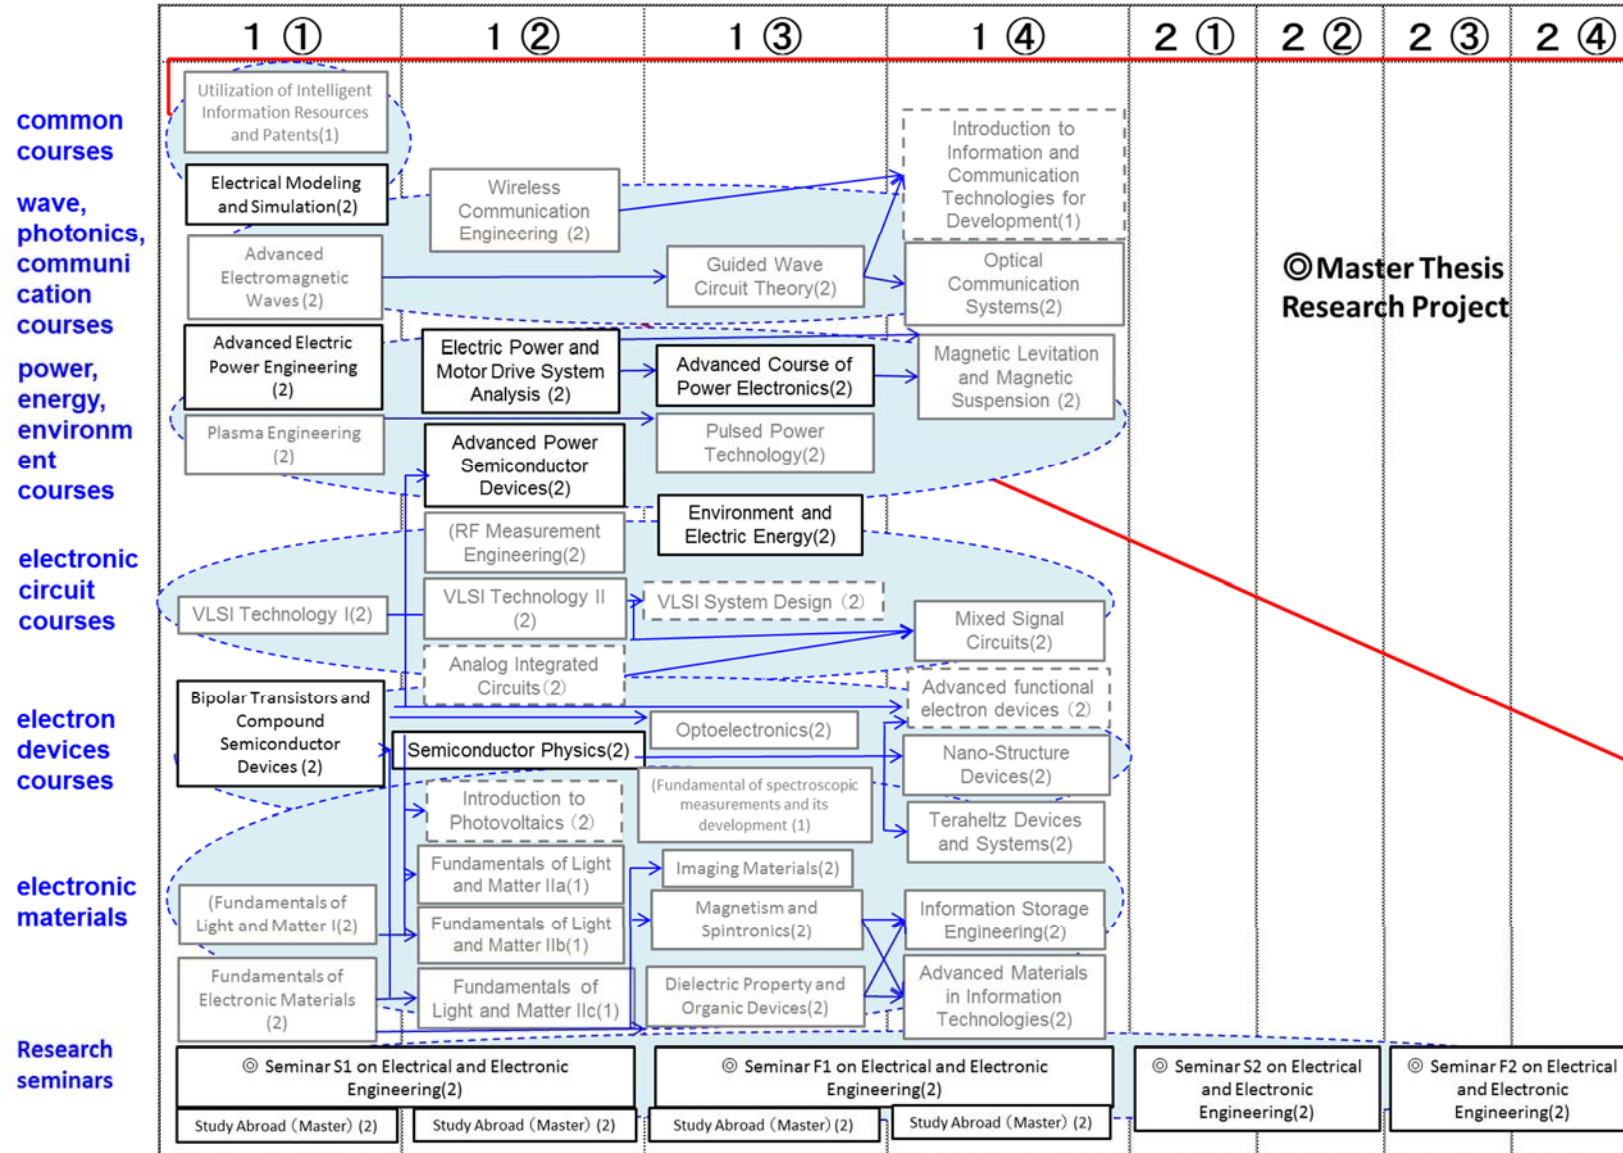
| 1 ① | 1 ② | 1 ③ | 1 ④ | 2 ① | 2 ② | 2 ③ | 2 ④ |
|---|---|---|---|---|---|---|---|

common courses

wave, photonics, communication courses

power, energy, environment courses

electronic circuit courses

electron devices courses

electronic materials

Research seminars

Utilization of Intelligent Information Resources and Patents(1)

Electrical Modeling and Simulation(2)

Wireless Communication Engineering (2)

Introduction to Information and Communication Technologies for Development(1)

Advanced Electromagnetic Waves (2)

Guided Wave Circuit Theory(2)

Optical Communication Systems(2)

◎Master Thesis Research Project

Advanced Electric Power Engineering (2)

Electric Power and Motor Drive System Analysis (2)

Advanced Course of Power Electronics(2)

Magnetic Levitation and Magnetic Suspension (2)

Plasma Engineering (2)

Advanced Power Semiconductor Devices(2)

Pulsed Power Technology(2)

(RF Measurement Engineering(2)

Environment and Electric Energy(2)

VLSI Technology I(2)

VLSI Technology II (2)

VLSI System Design (2)

Mixed Signal Circuits(2)

Analog Integrated Circuits (2)

Advanced functional electron devices (2)

Bipolar Transistors and Compound Semiconductor Devices (2)

Optoelectronics(2)

Semiconductor Physics(2)

Nano-Structure Devices(2)

(Fundamental of spectroscopic measurements and its development (1)

Introduction to Photovoltaics (2)

Teraheltz Devices and Systems(2)

Fundamentals of Light and Matter IIa(1)

Imaging Materials(2)

(Fundamentals of Light and Matter I(2)

Fundamentals of Light and Matter IIb(1)

Magnetism and Spintronics(2)

Information Storage Engineering(2)

Fundamentals of Electronic Materials (2)

Fundamentals of Light and Matter IIc(1)

Dielectric Property and Organic Devices(2)

Advanced Materials in Information Technologies(2)

◎ Seminar S1 on Electrical and Electronic Engineering(2)

◎ Seminar F1 on Electrical and Electronic Engineering(2)

◎ Seminar S2 on Electrical and Electronic Engineering(2)

◎ Seminar F2 on Electrical and Electronic Engineering(2)

Study Abroad (Master) (2)

Study Abroad (Master) (2)

Study Abroad (Master) (2)

Study Abroad (Master) (2)